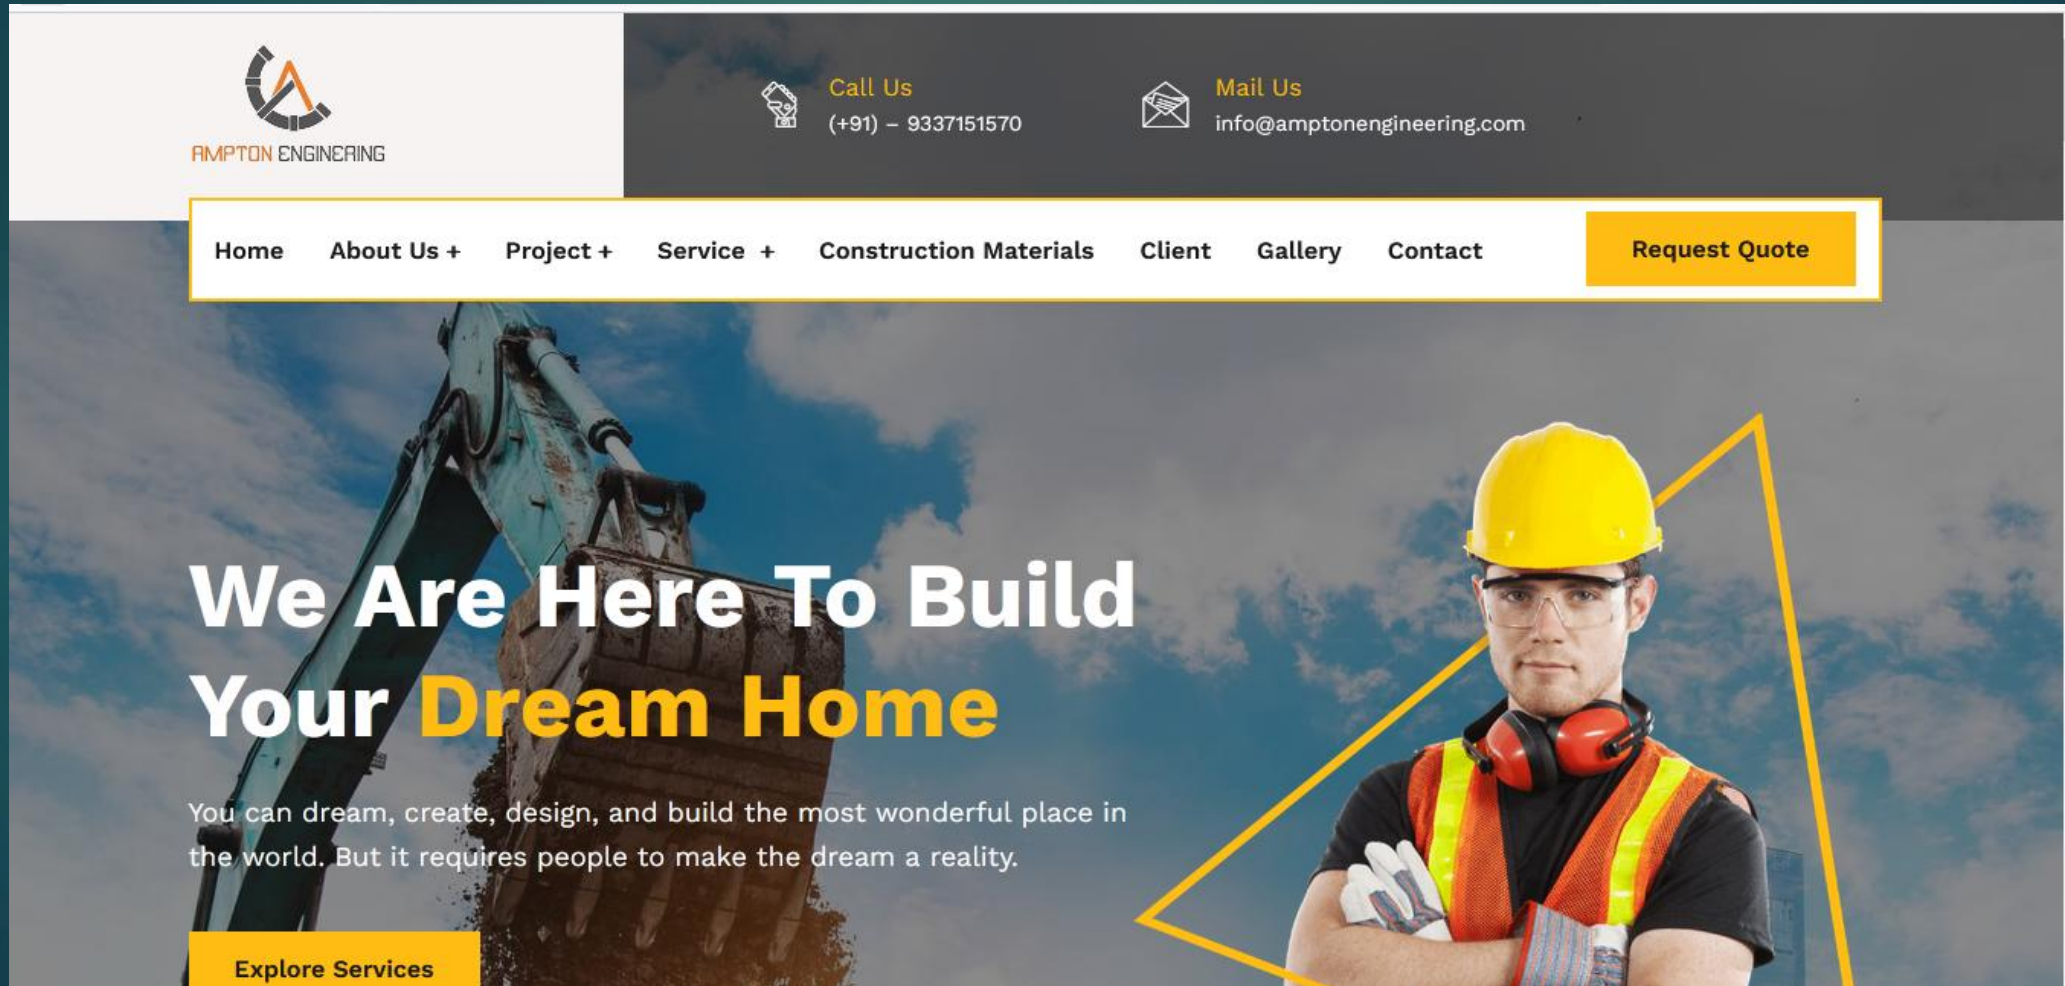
AMPTON ENGINEERING

Call Us
(+91) – 9337151570

Mail Us
info@amptonengineering.com

Home About Us + Project + Service + Construction Materials Client Gallery Contact Request Quote

We Are Here To Build Your Dream Home

You can dream, create, design, and build the most wonderful place in the world. But it requires people to make the dream a reality.

Explore Services